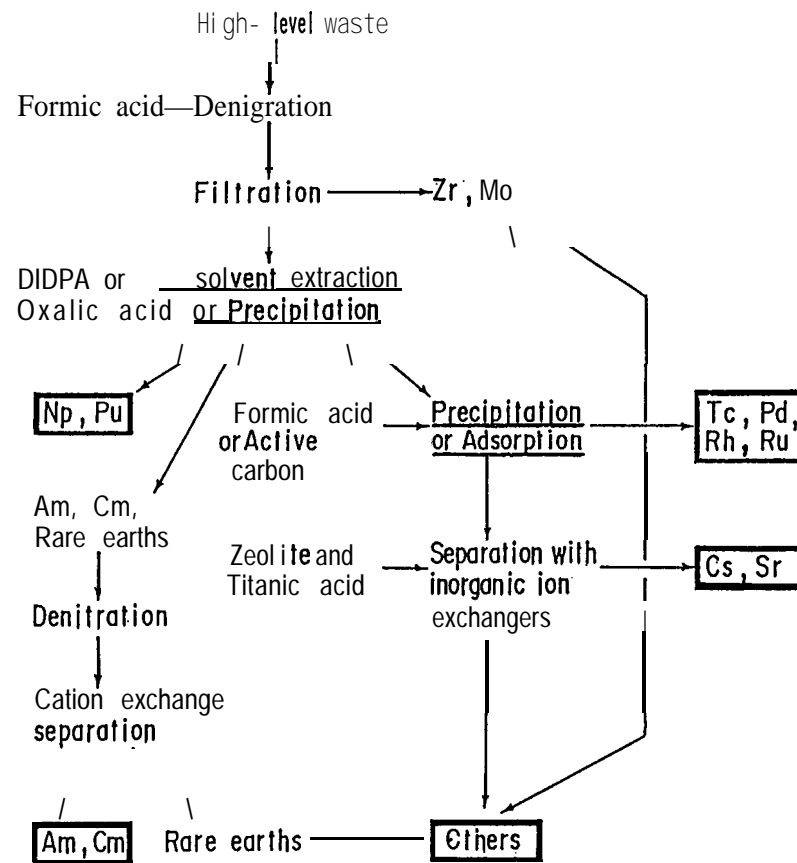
High- level waste

Formic acid—Denigration

Filtration → Zr, Mo

DIDPA or solvent extraction
Oxalic acid or Precipitation

Np, Pu

Formic acid or Active carbon

Precipitation or Adsorption

Tc, Pd, Rh, Ru

Am, Cm, Rare earths

Zeolite and Titanic acid

Separation with inorganic ion exchangers

Cs, Sr

Denitration

Cation exchange separation

Am, Cm

Rare earths

Others